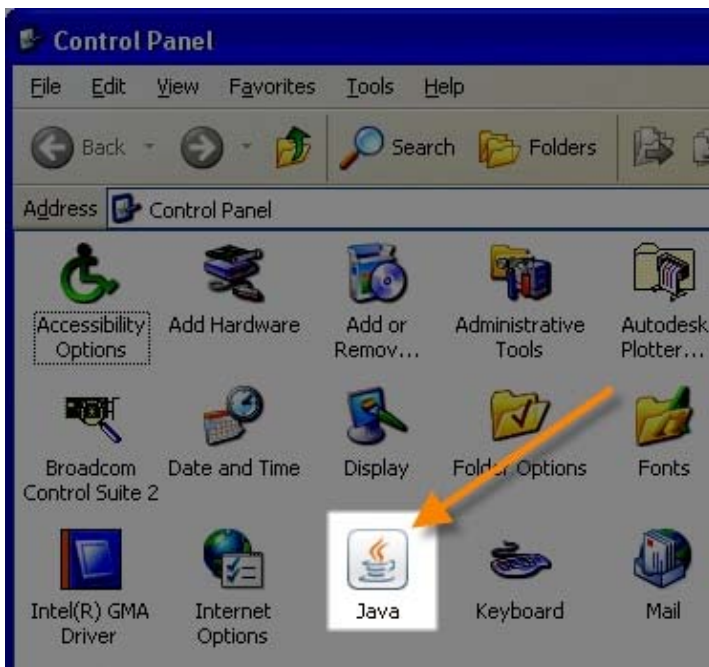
Control Panel

File Edit View Favorites Tools Help

Back Search Folders

Address Control Panel

Accessibility Options
Add Hardware
Add or Remov...
Administrative Tools
Autodesk Plotter...

Broadcom Control Suite 2
Date and Time
Display
Folder Options
Fonts

Intel(R) GMA Driver
Internet Options
Java
Keyboard
Mail